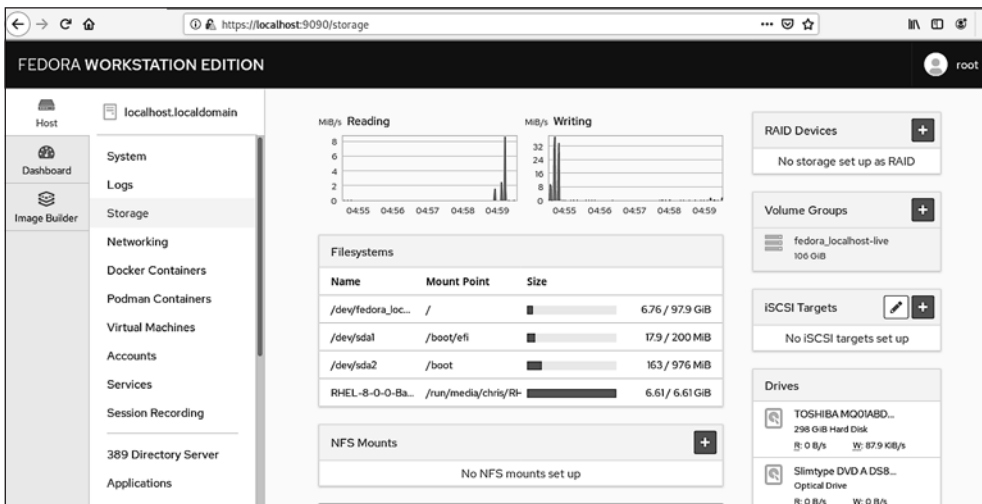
https://localhost:9090/storage

FEDORA WORKSTATION EDITION

root

Host

Dashboard

Image Builder

localhost.localdomain

System

Logs

Storage

Networking

Docker Containers

Podman Containers

Virtual Machines

Accounts

Services

Session Recording

389 Directory Server

Applications

MiB/s Reading

8
6
4
2
0
04:55 04:56 04:57 04:58 04:59

MiB/s Writing

32
24
16
8
0
04:55 04:56 04:57 04:58 04:59

Filesystems

| Name | Mount Point | Size |
|---|---|---|
| /dev/fedora_loc... | / | 6.76 / 97.9 GiB |
| /dev/sda1 | /boot/efi | 17.9 / 200 MiB |
| /dev/sda2 | /boot | 163 / 976 MiB |
| RHEL-8-0-0-Ba... | /run/media/chris/RH | 6.61 / 6.61 GiB |

NFS Mounts

No NFS mounts set up

RAID Devices

No storage set up as RAID

Volume Groups

fedora_localhost-live
106 GiB

iSCSI Targets

No iSCSI targets set up

Drives

TOSHIBA MQ01ABD...
298 GiB Hard Disk
R: 0 B/s W: 87.9 KiB/s

Slimtype DVD A DS8...
Optical Drive
R: 0 B/s W: 0 B/s